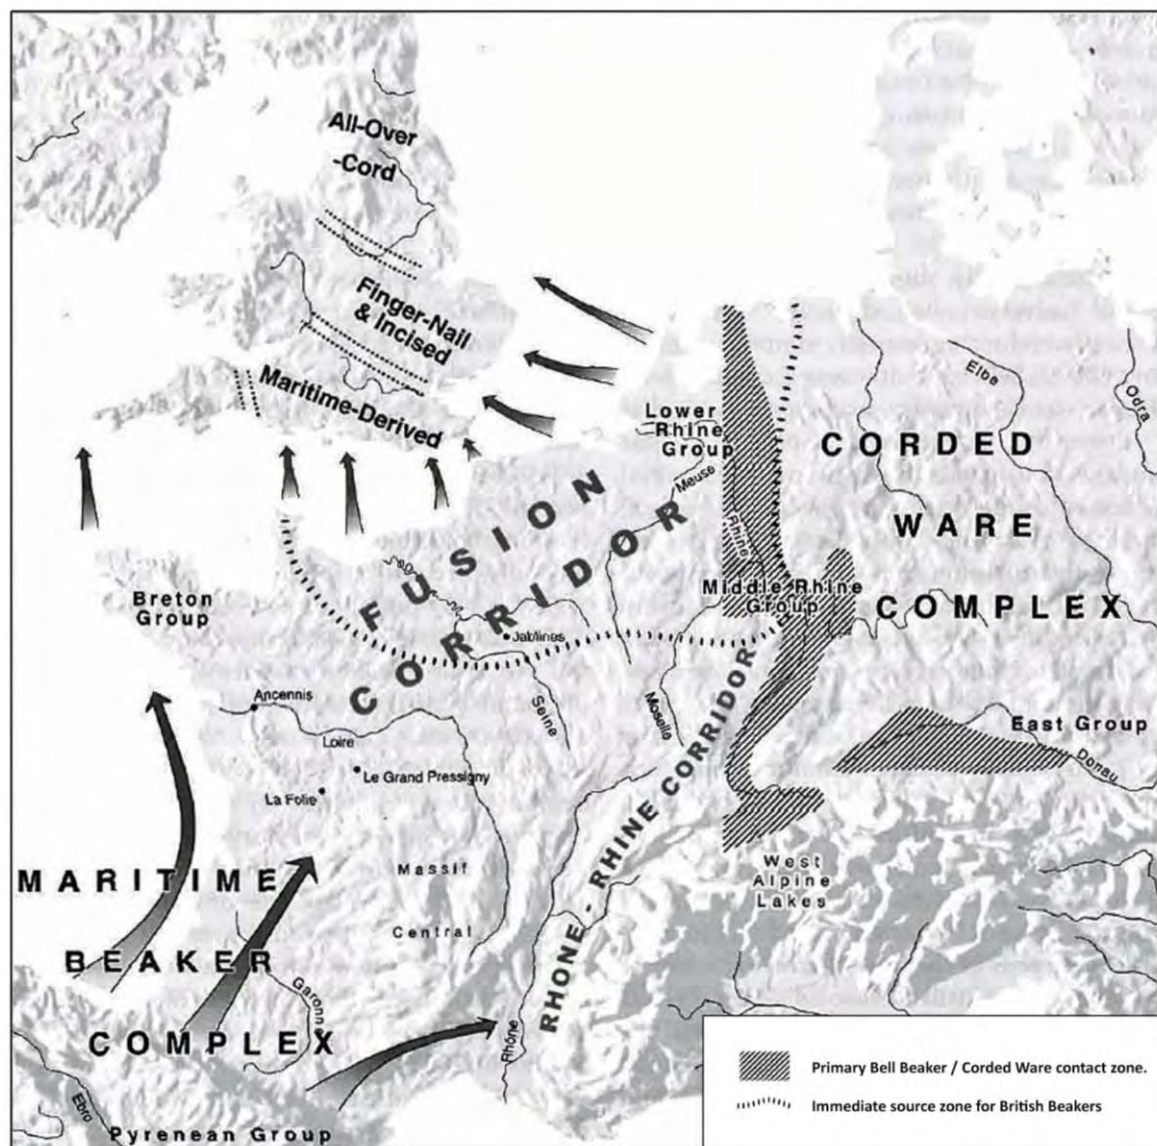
All-Over -Cord

Finger-Nail & Incised

Maritime-Derived

Lower Rhine Group

CORDED WARE COMPLEX

Elbe

Odra

Meuse

Rhine

FUSION CORRIDOR

Middle Rhine Group

Breton Group

Jablines

Seine

Moselle

Ancennis

Loire

Le Grand Pressigny

La Folie

Massif Central

RHONE - RHINE CORRIDOR

East Group

Donau

West Alpine Lakes

MARITIME BEAKER COMPLEX

Garonne

Rhône

Ebro

Pyrenean Group

Primary Bell Beaker / Corded Ware contact zone.

Immediate source zone for British Beakers